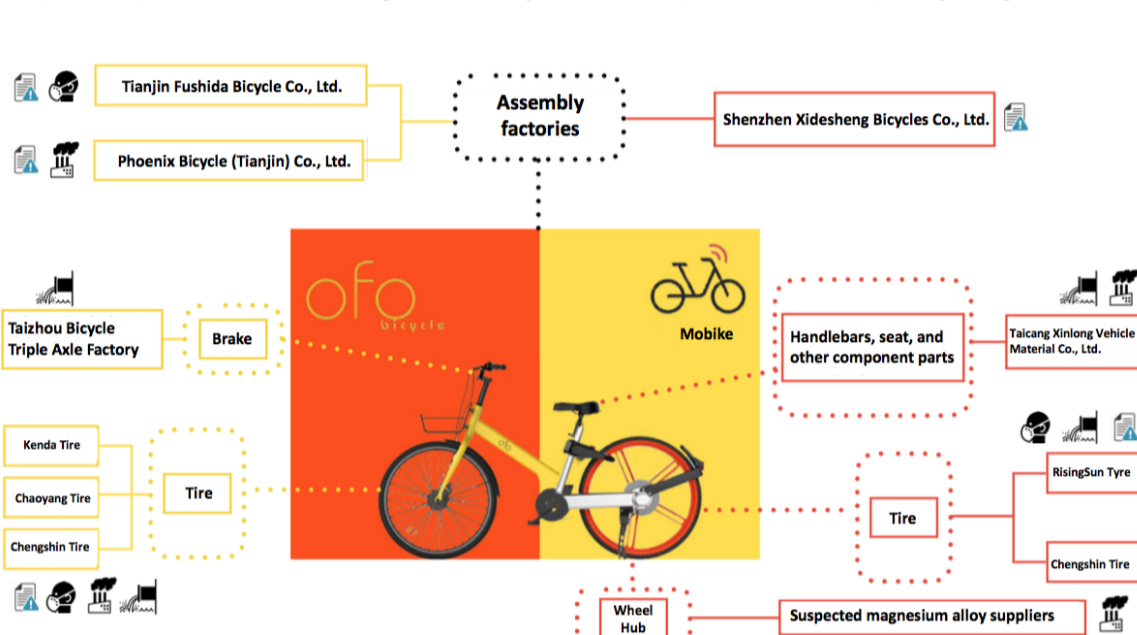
Tianjin Fushida Bicycle Co., Ltd.

Phoenix Bicycle (Tianjin) Co., Ltd.

Assembly factories

Shenzhen Xidesheng Bicycles Co., Ltd.

ofo bicycle

Mobike

Taizhou Bicycle Triple Axle Factory

Brake

Handlebars, seat, and other component parts

Taicang Xinlong Vehicle Material Co., Ltd.

Kenda Tire

Chaoyang Tire

Chengshin Tire

Tire

Tire

RisingSun Tyre

Chengshin Tire

Wheel Hub

Suspected magnesium alloy suppliers